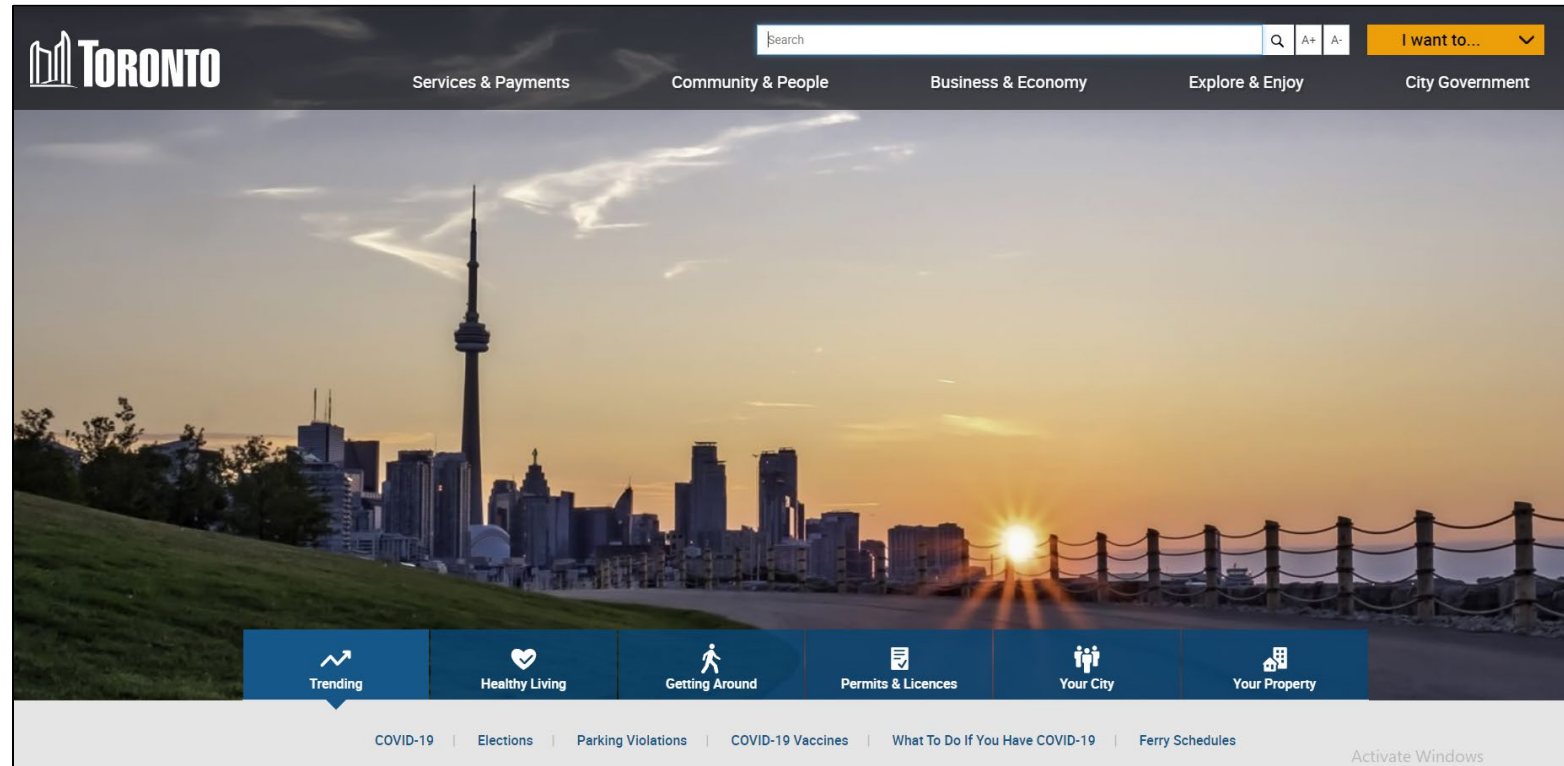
TORONTO

Search

A+ A-

I want to...

Services & Payments
Community & People
Business & Economy
Explore & Enjoy
City Government

Trending
Healthy Living
Getting Around
Permits & Licences
Your City
Your Property

COVID-19 | Elections | Parking Violations | COVID-19 Vaccines | What To Do If You Have COVID-19 | Ferry Schedules

Activate Windows